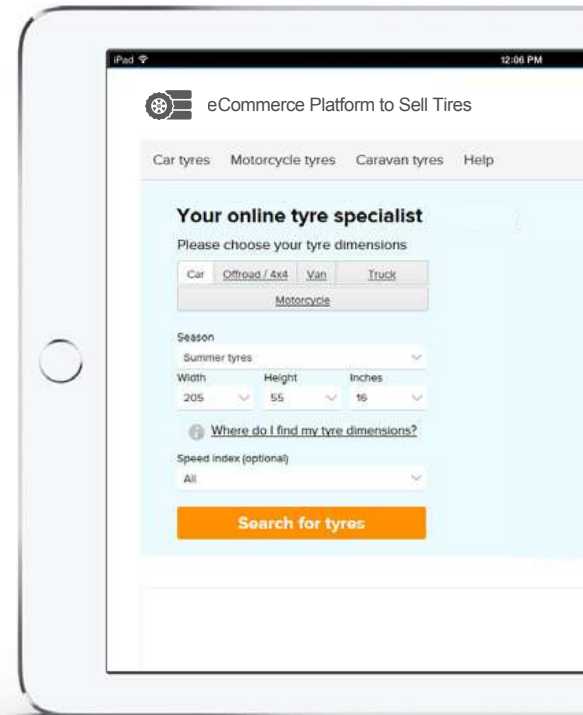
iPad

12:06 PM

eCommerce Platform to Sell Tires

Car tyres Motorcycle tyres Caravan tyres Help

Your online tyre specialist

Please choose your tyre dimensions

Car Offroad / 4x4 Van Truck

Motorcycle

Season

Summer tyres

Width Height Inches

205 55 16

Where do I find my tyre dimensions?

Speed index (optional)

All

Search for tyres